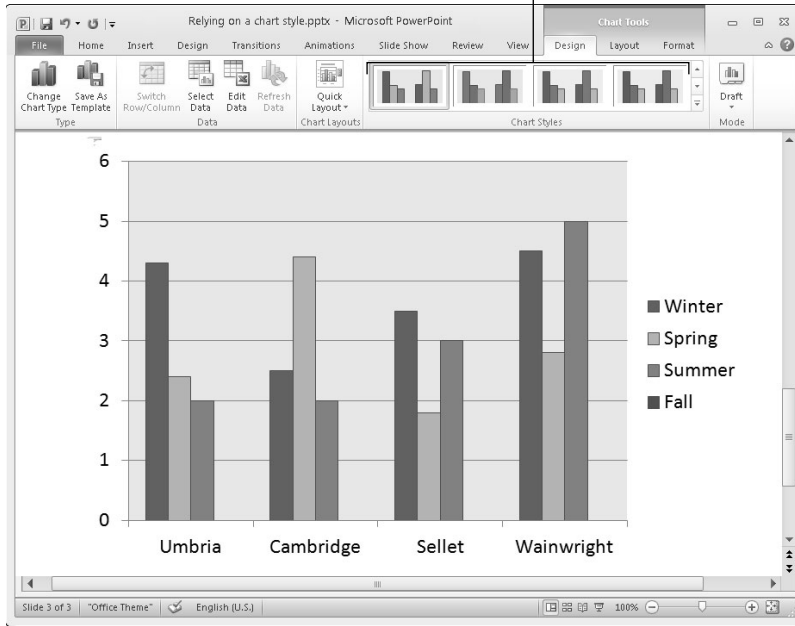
Relying on a chart style.pptx - Microsoft PowerPoint

Chart Tools

File Home Insert Design Transitions Animations Slide Show Review View Design Layout Format

Change Chart Type Save As Template
Type

Switch Row/Column Select Data Edit Data Refresh Data
Data

Quick Layout
Chart Layouts

Chart Styles

Draft
Mode

6
5
4
3
2
1
0

Umbria Cambridge Sellet Wainwright

Winter
Spring
Summer
Fall

Slide 3 of 3 "Office Theme" English (U.S.) 100%